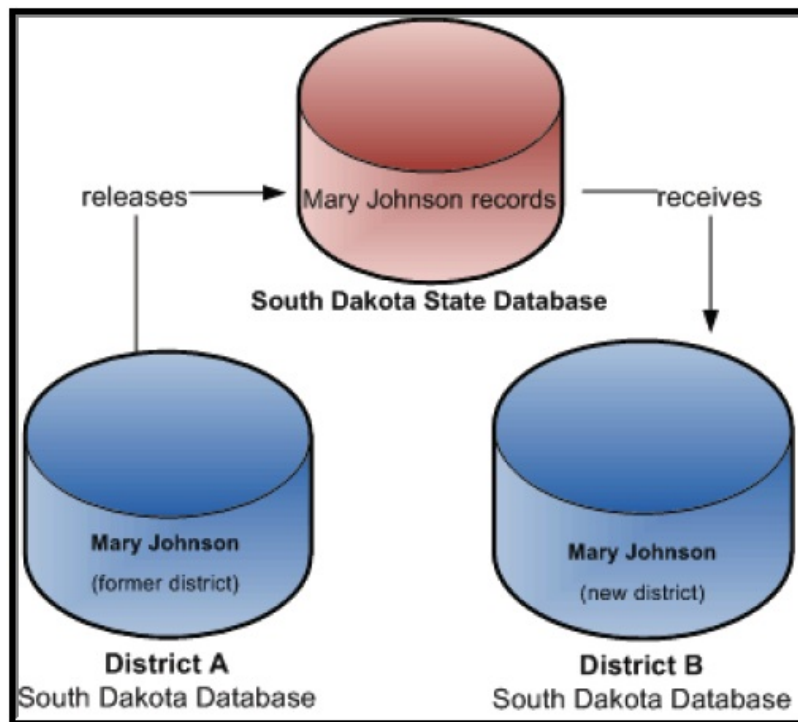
releases

Mary Johnson records

receives

South Dakota State Database

Mary Johnson

(former district)

District A

South Dakota Database

Mary Johnson

(new district)

District B

South Dakota Database